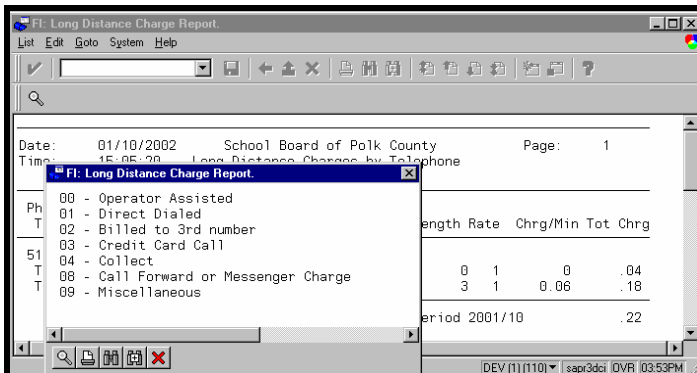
FI: Long Distance Charge Report.

List Edit Goto System Help

Date: 01/10/2002 School Board of Polk County Page: 1

Time: 15:05:20 Long Distance Charges by Telephone

Ph

T

51

T

T

ength Rate Chrg/Min Tot Chrg

0 1 0 .04

3 1 0.06 .18

eriod 2001/10 .22

FI: Long Distance Charge Report.

00 - Operator Assisted
01 - Direct Dialed
02 - Billed to 3rd number
03 - Credit Card Call
04 - Collect
08 - Call Forward or Messenger Charge
09 - Miscellaneous

DEV (1) (110) sapr3dci OVR 03:53PM